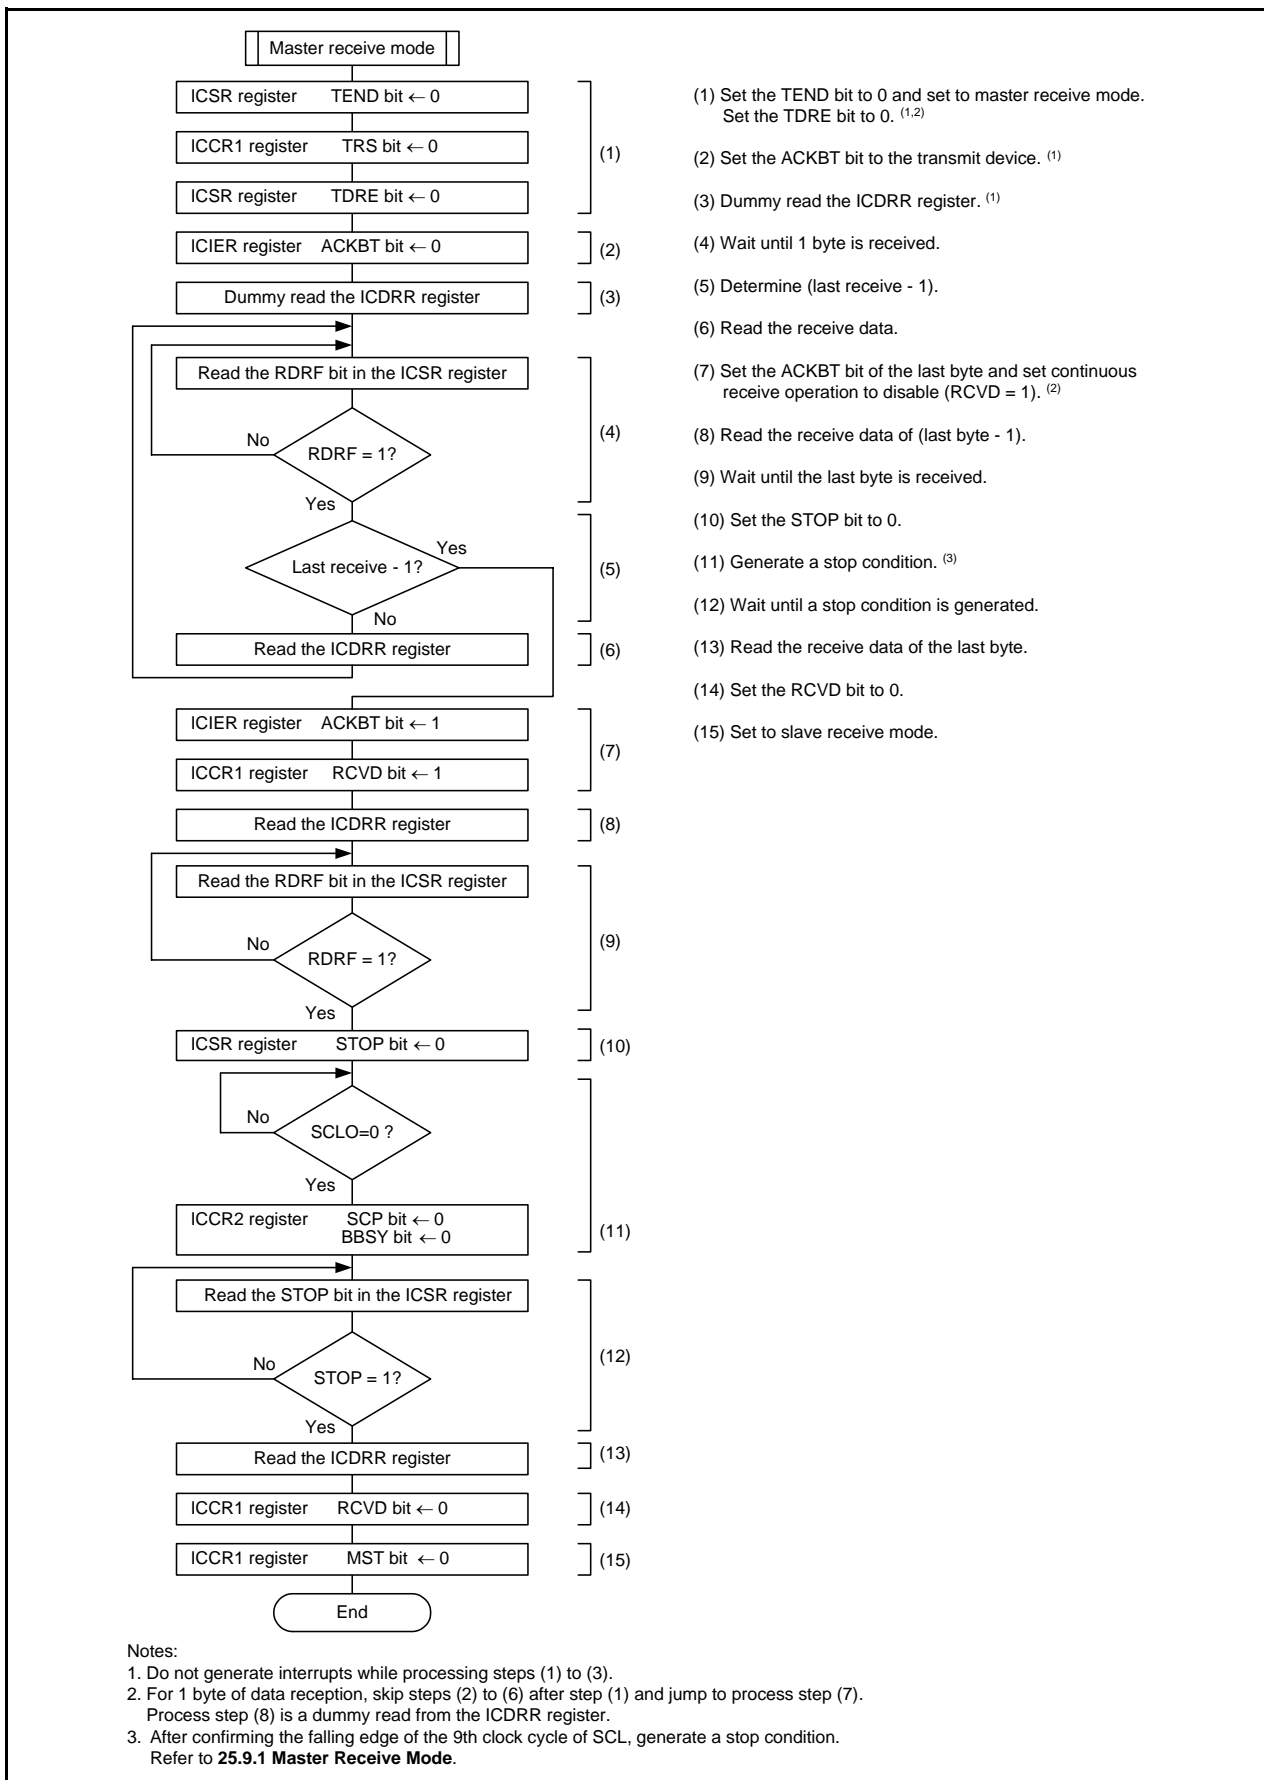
Master receive mode

ICSR register TEND bit ← 0

ICCR1 register TRS bit ← 0

ICSR register TDRE bit ← 0

(1)

ICIER register ACKBT bit ← 0

(2)

Dummy read the ICDRR register

(3)

Read the RDRF bit in the ICSR register

No

RDRF = 1?

Yes

(4)

Last receive - 1?

Yes

No

(5)

Read the ICDRR register

(6)

ICIER register ACKBT bit ← 1

ICCR1 register RCVD bit ← 1

(7)

Read the ICDRR register

(8)

Read the RDRF bit in the ICSR register

No

RDRF = 1?

Yes

(9)

ICSR register STOP bit ← 0

(10)

No

SCLO=0 ?

Yes

ICCR2 register SCP bit ← 0 BBSY bit ← 0

(11)

Read the STOP bit in the ICSR register

No

STOP = 1?

Yes

(12)

Read the ICDRR register

(13)

ICCR1 register RCVD bit ← 0

(14)

ICCR1 register MST bit ← 0

(15)

End

(1) Set the TEND bit to 0 and set to master receive mode. Set the TDRE bit to 0. $^{(1,2)}$

(2) Set the ACKBT bit to the transmit device. $^{(1)}$

(3) Dummy read the ICDRR register. $^{(1)}$

(4) Wait until 1 byte is received.

(5) Determine (last receive - 1).

(6) Read the receive data.

(7) Set the ACKBT bit of the last byte and set continuous receive operation to disable (RCVD = 1). $^{(2)}$

(8) Read the receive data of (last byte - 1).

(9) Wait until the last byte is received.

(10) Set the STOP bit to 0.

(11) Generate a stop condition. $^{(3)}$

(12) Wait until a stop condition is generated.

(13) Read the receive data of the last byte.

(14) Set the RCVD bit to 0.

(15) Set to slave receive mode.

Notes:
1. Do not generate interrupts while processing steps (1) to (3).
2. For 1 byte of data reception, skip steps (2) to (6) after step (1) and jump to process step (7). Process step (8) is a dummy read from the ICDRR register.
3. After confirming the falling edge of the 9th clock cycle of SCL, generate a stop condition. Refer to 25.9.1 Master Receive Mode.